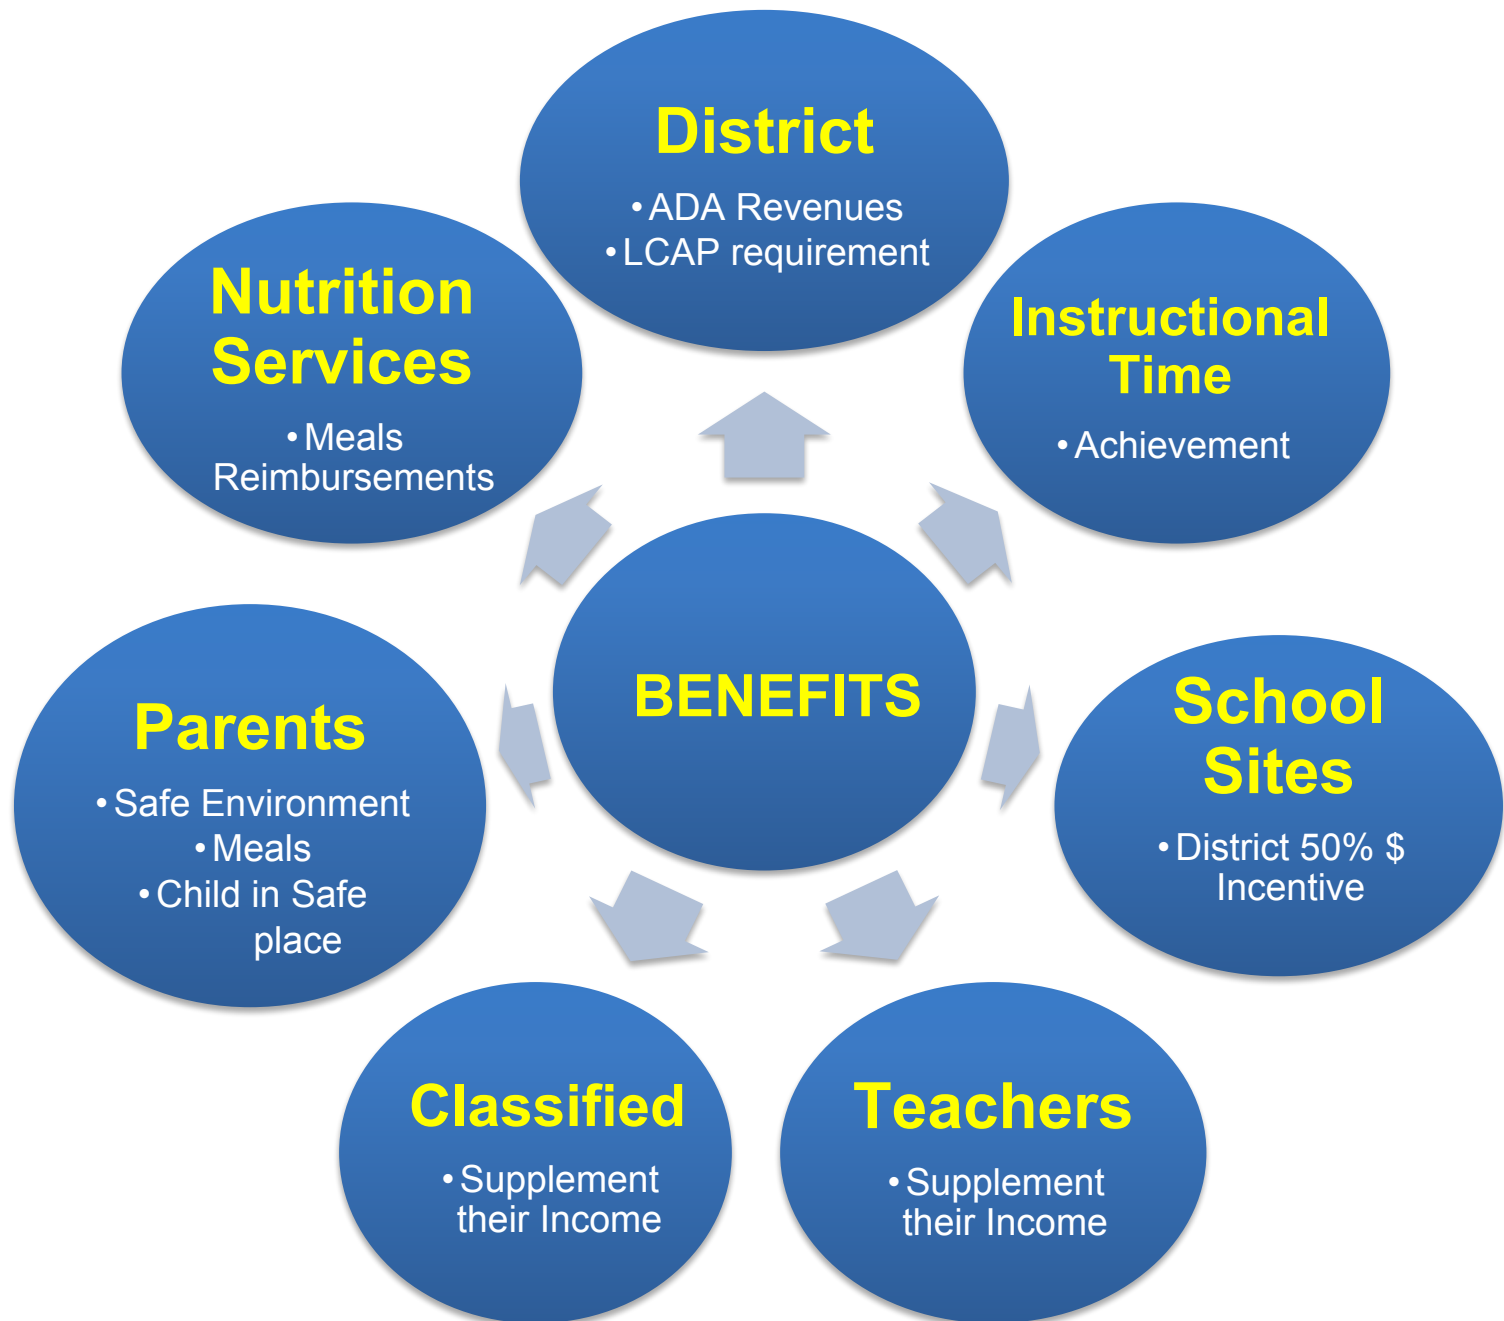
District

• ADA Revenues
• LCAP requirement

Instructional Time

• Achievement

School Sites

• District 50% $ Incentive

Teachers

• Supplement their Income

Classified

• Supplement their Income

Parents

• Safe Environment
• Meals
• Child in Safe place

Nutrition Services

• Meals Reimbursements

BENEFITS